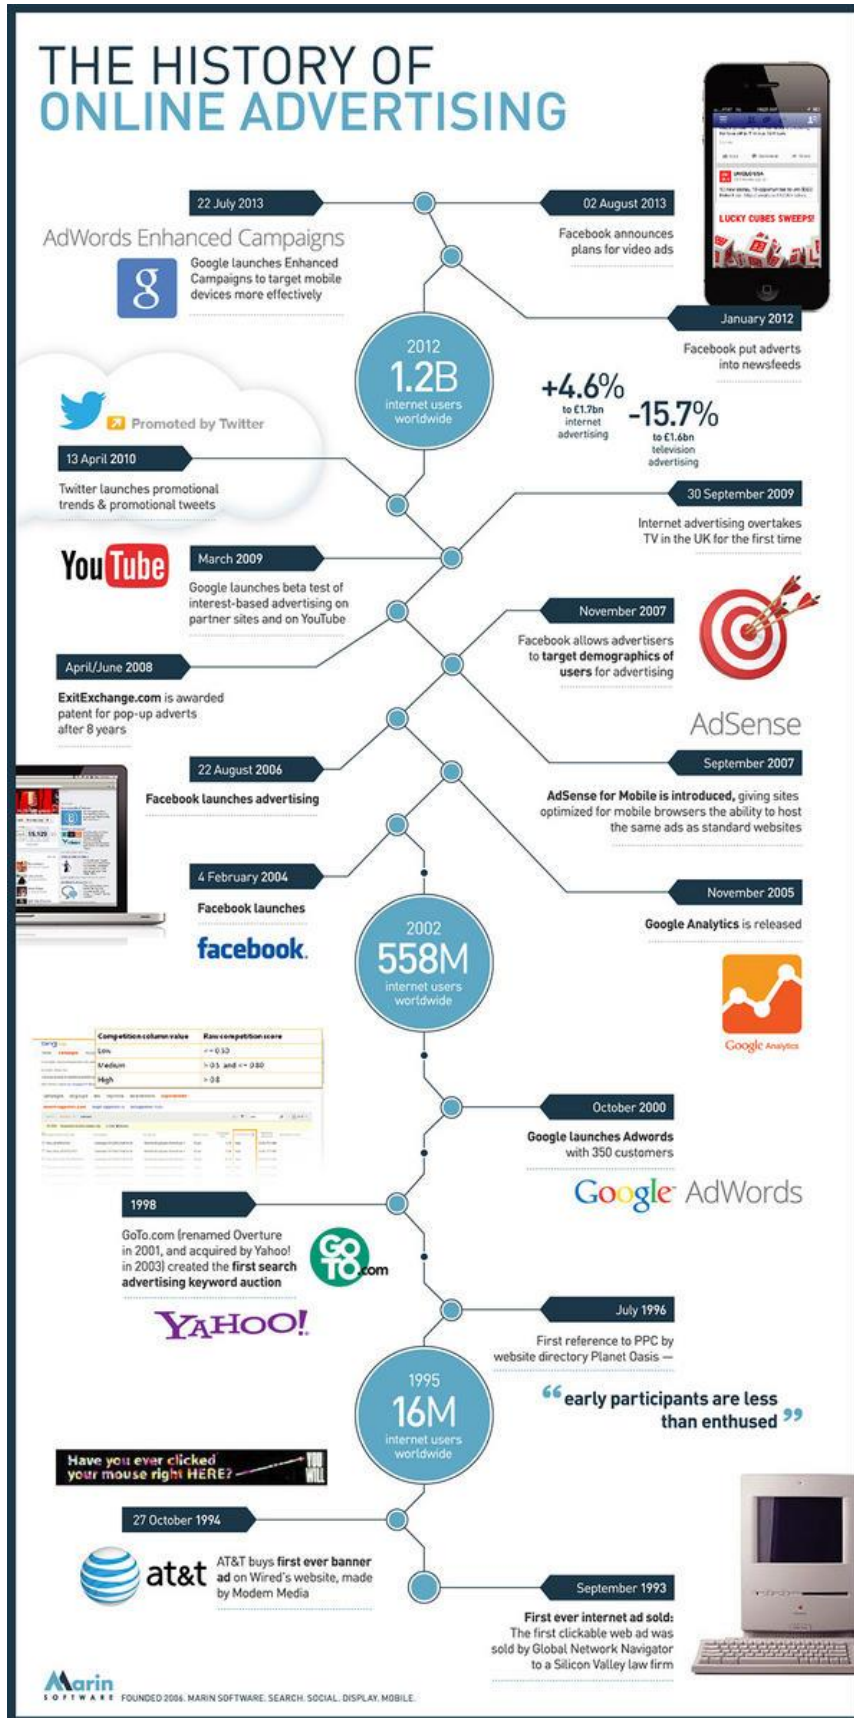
THE HISTORY OF
ONLINE ADVERTISING

22 July 2013

AdWords Enhanced Campaigns

Google launches Enhanced Campaigns to target mobile devices more effectively

02 August 2013

Facebook announces plans for video ads

LUCKY CUBES SWEEPS!

January 2012

Facebook put adverts into newsfeeds

2012
1.2B
internet users worldwide

+4.6%
to £1.7bn internet advertising

-15.7%
to £1.6bn television advertising

Promoted by Twitter

13 April 2010

Twitter launches promotional trends & promotional tweets

30 September 2009

Internet advertising overtakes TV in the UK for the first time

YouTube

March 2009

Google launches beta test of interest-based advertising on partner sites and on YouTube

November 2007

Facebook allows advertisers to target demographics of users for advertising

April/June 2008

ExitExchange.com is awarded patent for pop-up adverts after 8 years

AdSense

September 2007

AdSense for Mobile is introduced, giving sites optimized for mobile browsers the ability to host the same ads as standard websites

22 August 2006

Facebook launches advertising

4 February 2004

Facebook launches

facebook

November 2005

Google Analytics is released

2002
558M
internet users worldwide

Google Analytics

| Competition column value | Raw competition score |
|---|---|
| Low | <= 0.33 |
| Medium | > 0.3 and <= 0.60 |
| High | > 0.6 |

October 2000

Google launches Adwords with 350 customers

Google AdWords

1998

GoTo.com (renamed Overture in 2001, and acquired by Yahoo! in 2003) created the first search advertising keyword auction

GoTo.com

YAHOO!

July 1996

First reference to PPC by website directory Planet Oasis —

“early participants are less than enthused”

1995
16M
internet users worldwide

Have you ever clicked your mouse right HERE? YOU WILL

27 October 1994

at&t

AT&T buys first ever banner ad on Wired's website, made by Modern Media

September 1993

First ever internet ad sold: The first clickable web ad was sold by Global Network Navigator to a Silicon Valley law firm

Marin SOFTWARE FOUNDED 2006. MARIN SOFTWARE. SEARCH. SOCIAL. DISPLAY. MOBILE.